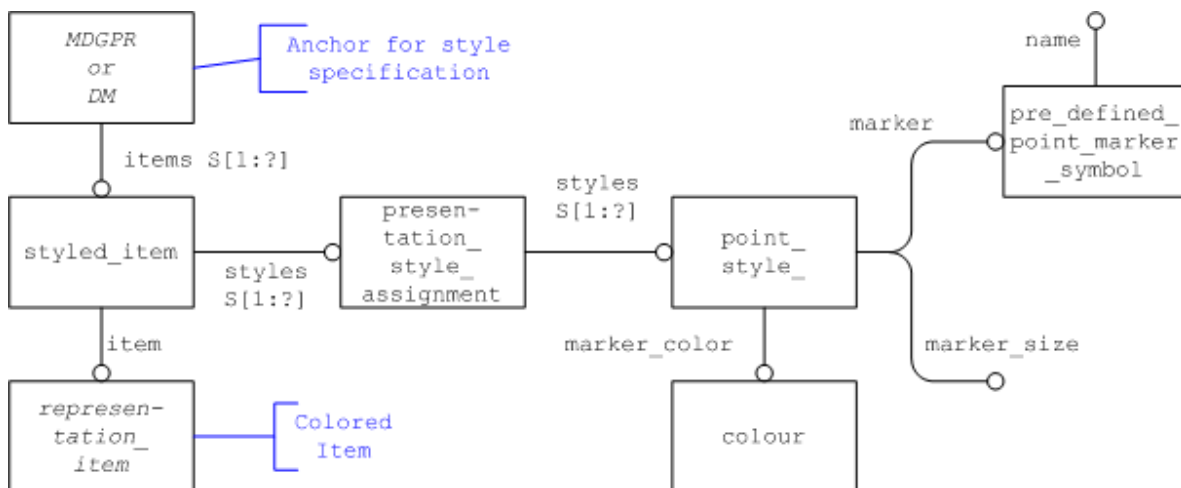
MDGPR or DM

Anchor for style specification

name

pre_defined_point_marker_symbol

marker

items S[1:?]

styles S[1:?]

styled_item

presentation_style_assignment

point_style_

styles S[1:?]

item

marker_color

marker_size

representation_item

Colored Item

colour